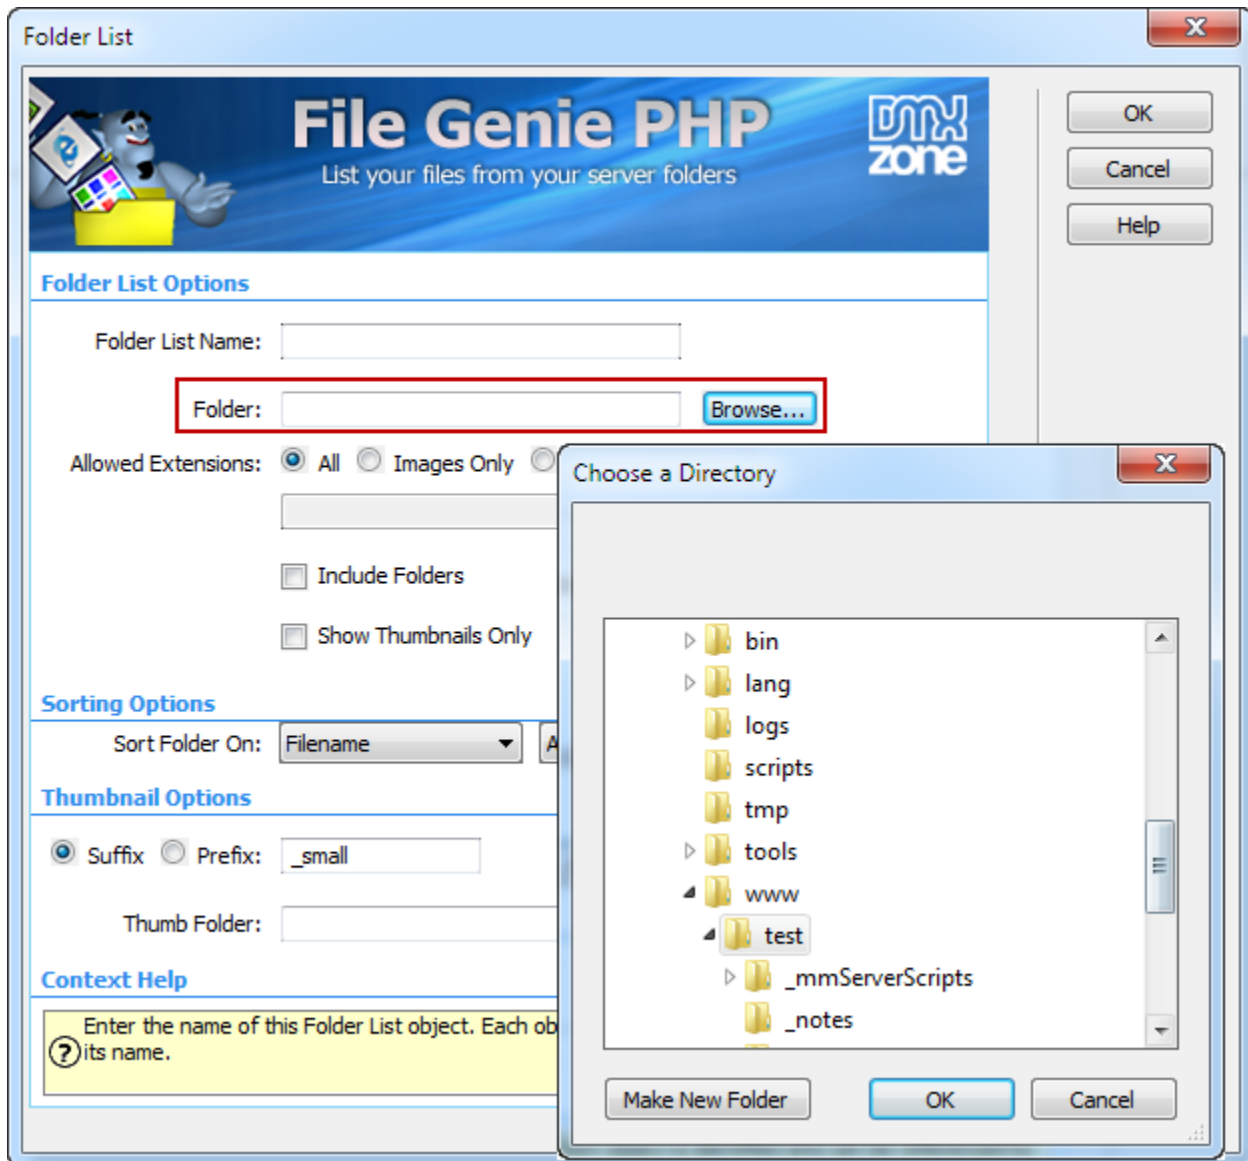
Folder List

File Genie PHP
List your files from your server folders

DMX zone

OK
Cancel
Help

Folder List Options

Folder List Name:

Folder:
Browse...

Allowed Extensions: All Images Only

Include Folders

Show Thumbnails Only

Sorting Options

Sort Folder On: Filename A

Thumbnail Options

Suffix Prefix: _small

Thumb Folder:

Context Help

Enter the name of this Folder List object. Each ob
its name.

Choose a Directory

bin
lang
logs
scripts
tmp
tools
www
test
_mmServerScripts
_notes

Make New Folder
OK
Cancel